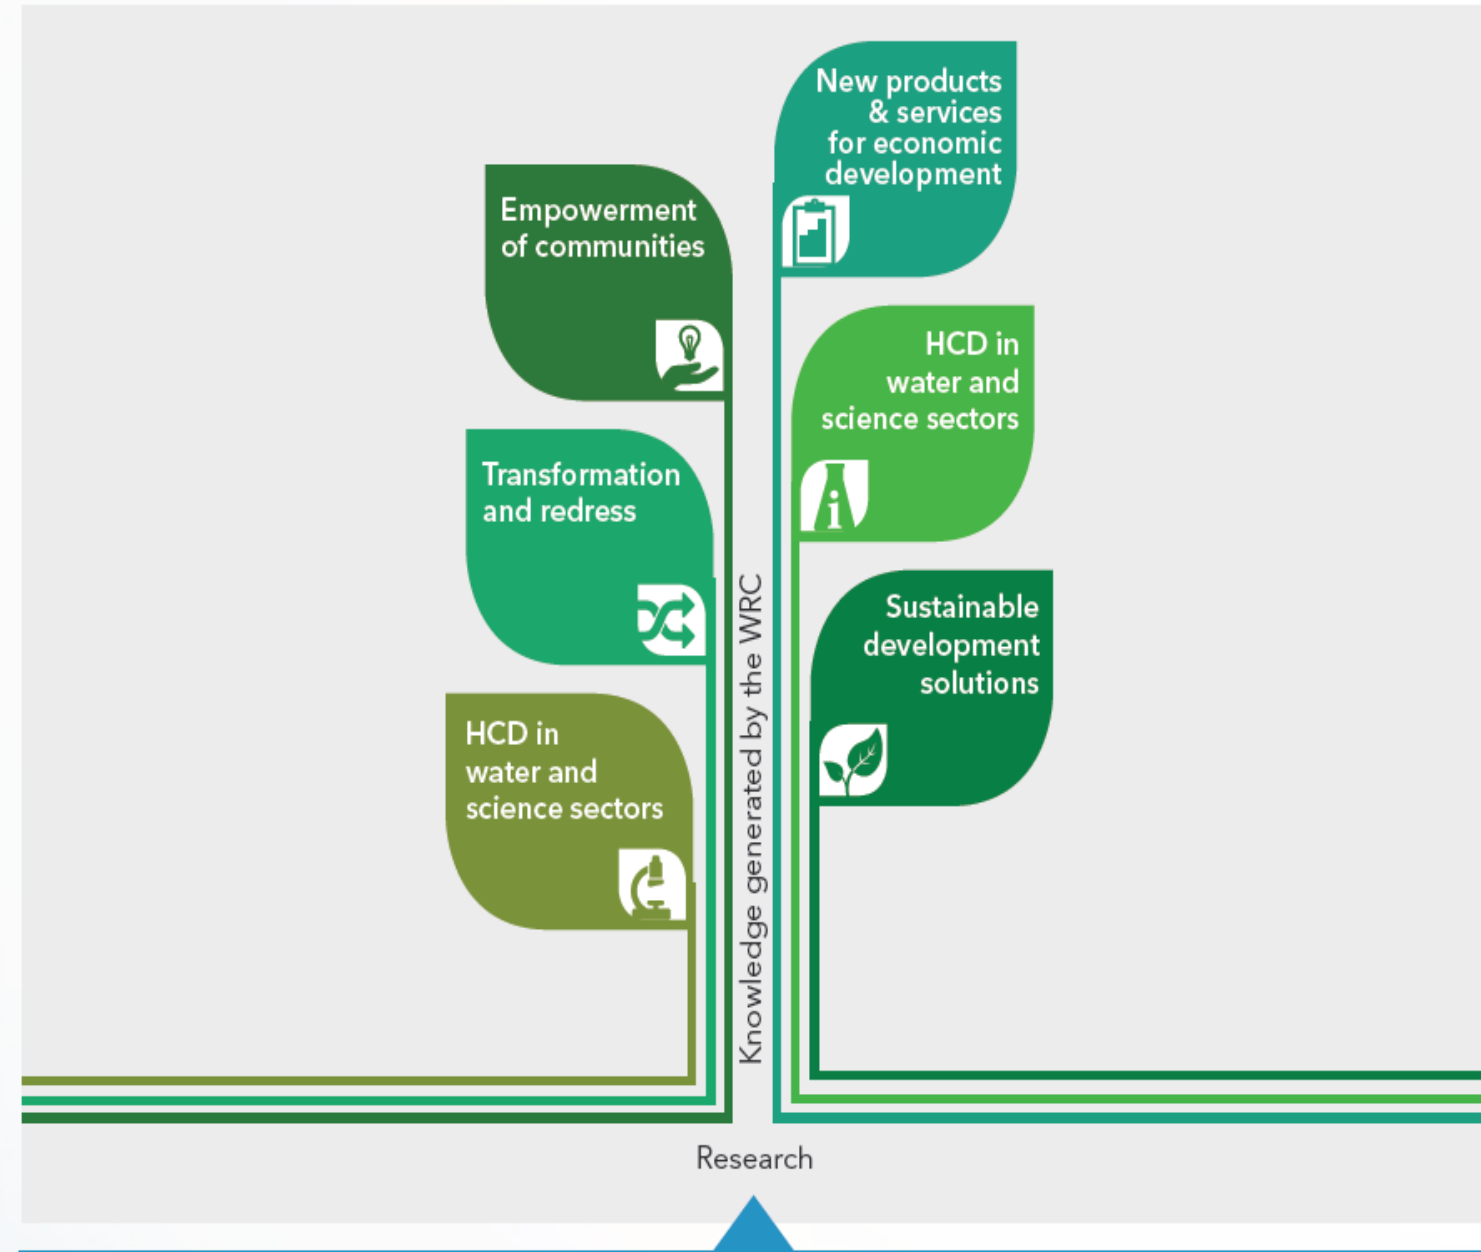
New products & services for economic development

Empowerment of communities

HCD in water and science sectors

Transformation and redress

Sustainable development solutions

HCD in water and science sectors

Knowledge generated by the WRC

Research